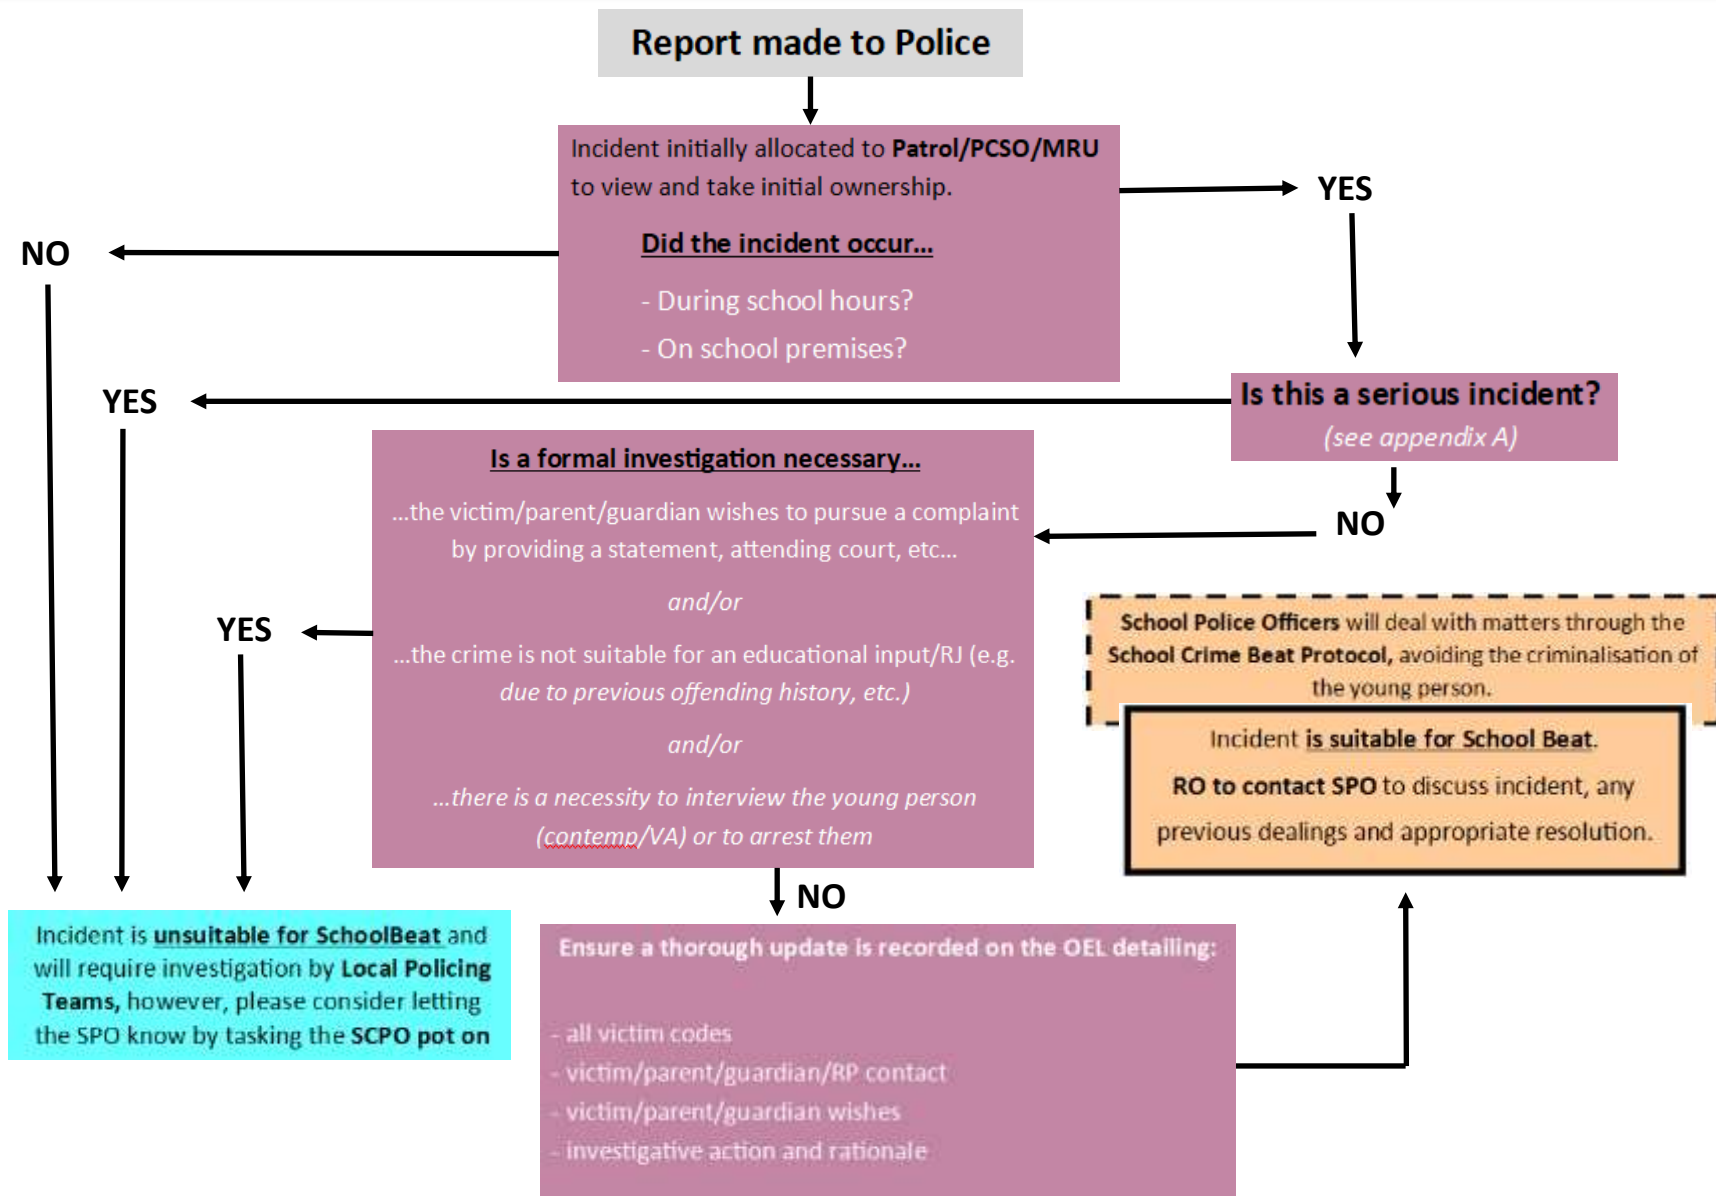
Report made to Police

Incident initially allocated to **Patrol/PCSO/MRU** to view and take initial ownership.

Did the incident occur...

- During school hours?
- On school premises?

YES

NO

Is this a serious incident?
(see appendix A)

YES

NO

Is a formal investigation necessary...

...the victim/parent/guardian wishes to pursue a complaint by providing a statement, attending court, etc...

and/or

...the crime is not suitable for an educational input/RJ (e.g. due to previous offending history, etc.)

and/or

...there is a necessity to interview the young person (contemp/VA) or to arrest them

YES

School Police Officers will deal with matters through the School Crime Beat Protocol, avoiding the criminalisation of the young person.

Incident is suitable for School Beat.

RO to contact SPO to discuss incident, any previous dealings and appropriate resolution.

NO

Incident is unsuitable for SchoolBeat and will require investigation by Local Policing Teams, however, please consider letting the SPO know by tasking the SCPO pot on

Ensure a thorough update is recorded on the OEL detailing:

- all victim codes
- victim/parent/guardian/RP contact
- victim/parent/guardian wishes
- investigative action and rationale